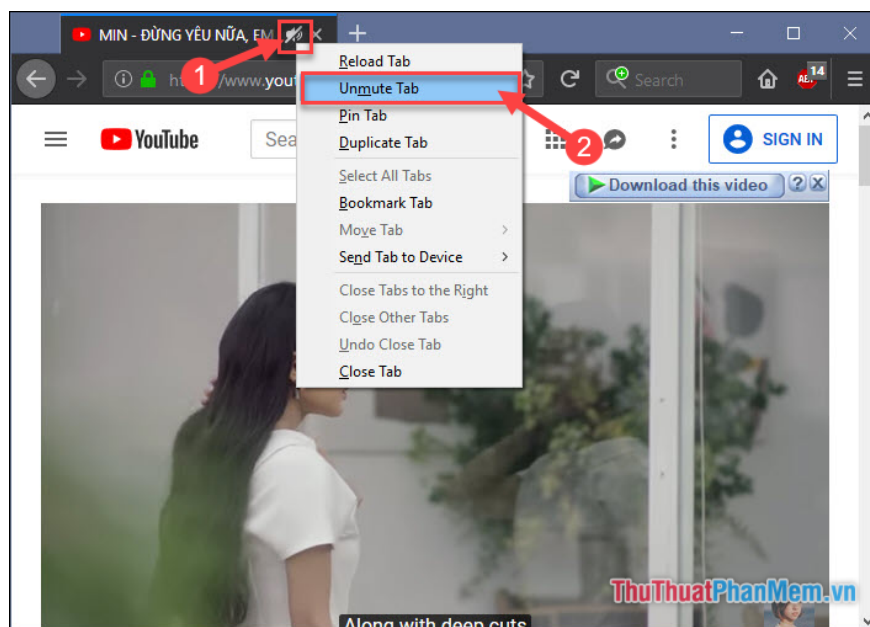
MIN - ĐỪNG YÊU NỮA, EM

1

https://www.you

Search

14

YouTube

Sea

SIGN IN

2

Download this video

?

Reload Tab
Unmute Tab
Pin Tab
Duplicate Tab
Select All Tabs
Bookmark Tab
Move Tab
Send Tab to Device
Close Tabs to the Right
Close Other Tabs
Undo Close Tab
Close Tab

ThuThuatPhanMem.vn

Along with deep cuts